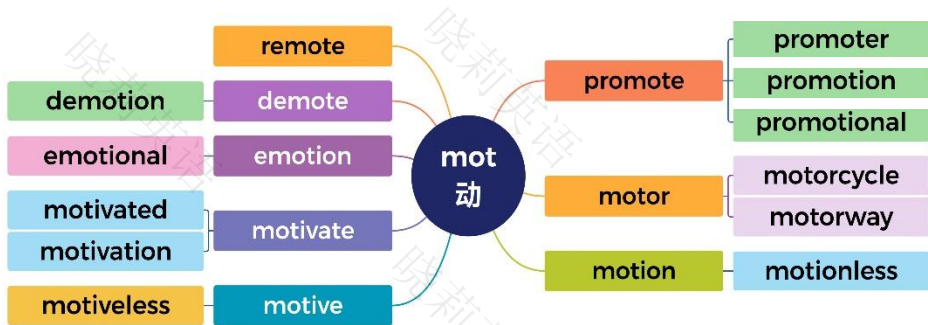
mot
动

remote

demotion
demote

emotional
emotion

motivated
motivation
motivate

motiveless
motive

promote
promoter
promotion
promotional

motor
motorcycle
motorway

motion
motionless

晓莉英语
晓莉英语
晓莉英语